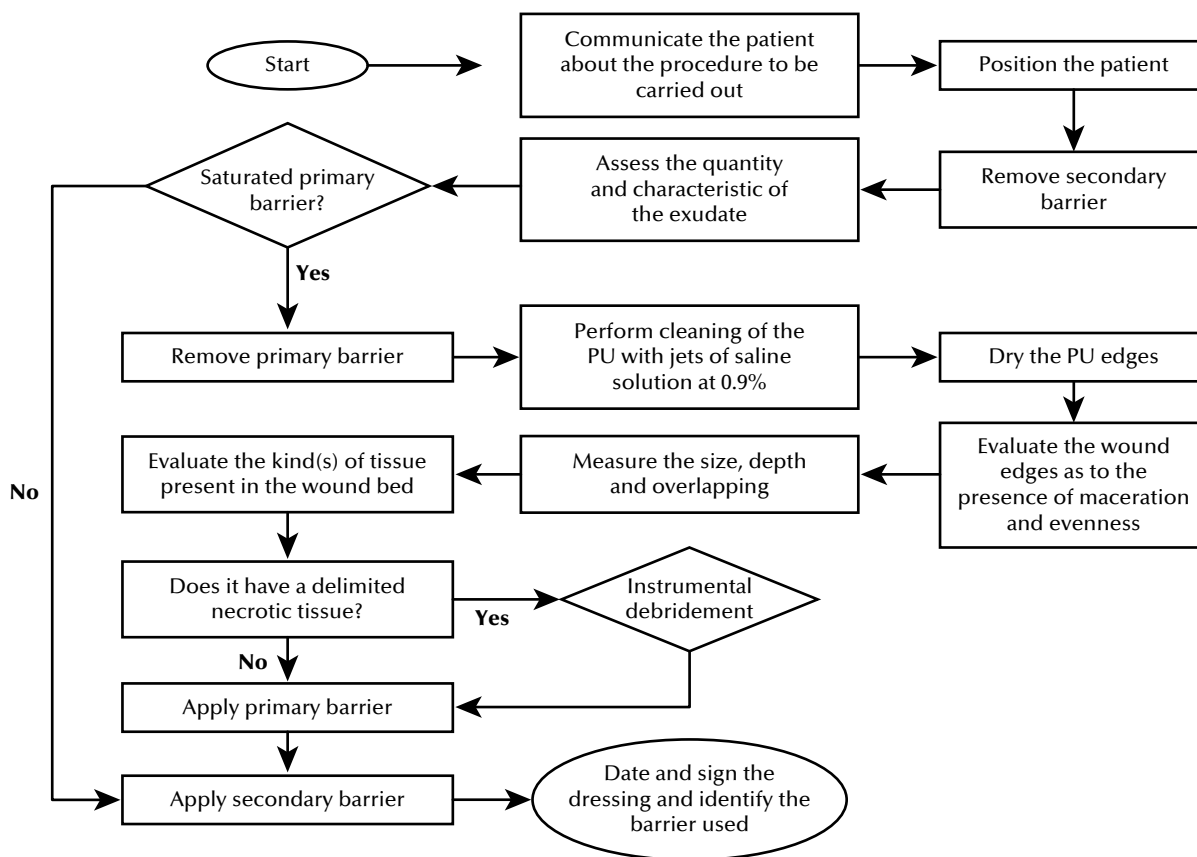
Start

Communicate the patient about the procedure to be carried out

Position the patient

Remove secondary barrier

Assess the quantity and characteristic of the exudate

Saturated primary barrier?

Yes

No

Remove primary barrier

Perform cleaning of the PU with jets of saline solution at 0.9%

Dry the PU edges

Evaluate the wound edges as to the presence of maceration and evenness

Measure the size, depth and overlapping

Evaluate the kind(s) of tissue present in the wound bed

Does it have a delimited necrotic tissue?

Yes

Instrumental debridement

No

Apply primary barrier

Apply secondary barrier

Date and sign the dressing and identify the barrier used